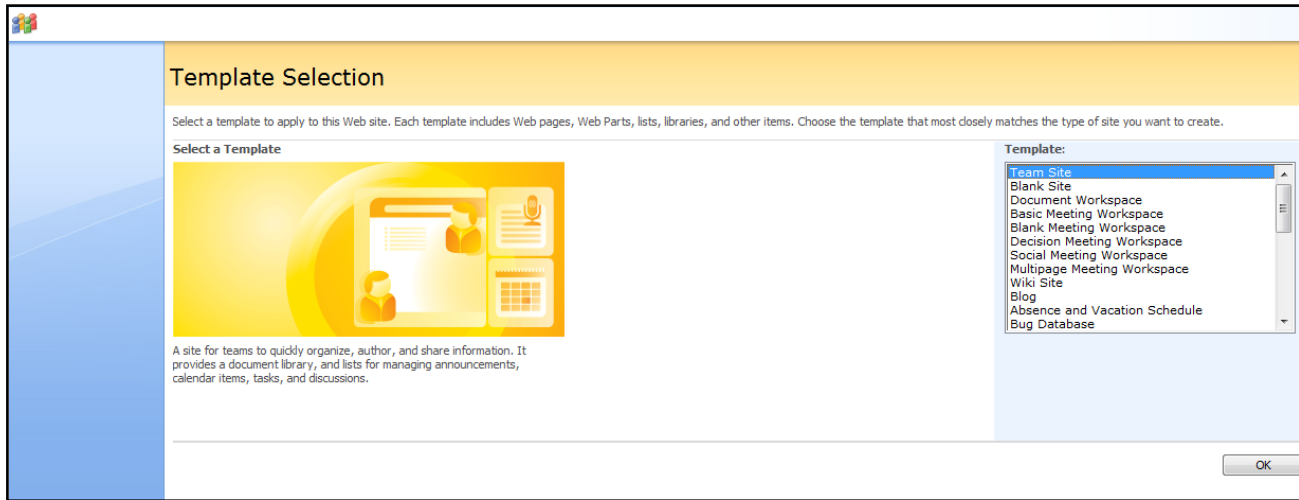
Template Selection

Select a template to apply to this Web site. Each template includes Web pages, Web Parts, lists, libraries, and other items. Choose the template that most closely matches the type of site you want to create.

Select a Template

A site for teams to quickly organize, author, and share information. It provides a document library, and lists for managing announcements, calendar items, tasks, and discussions.

Template:

Team Site
Blank Site
Document Workspace
Basic Meeting Workspace
Blank Meeting Workspace
Decision Meeting Workspace
Social Meeting Workspace
Multipage Meeting Workspace
Wiki Site
Blog
Absence and Vacation Schedule
Bug Database

OK